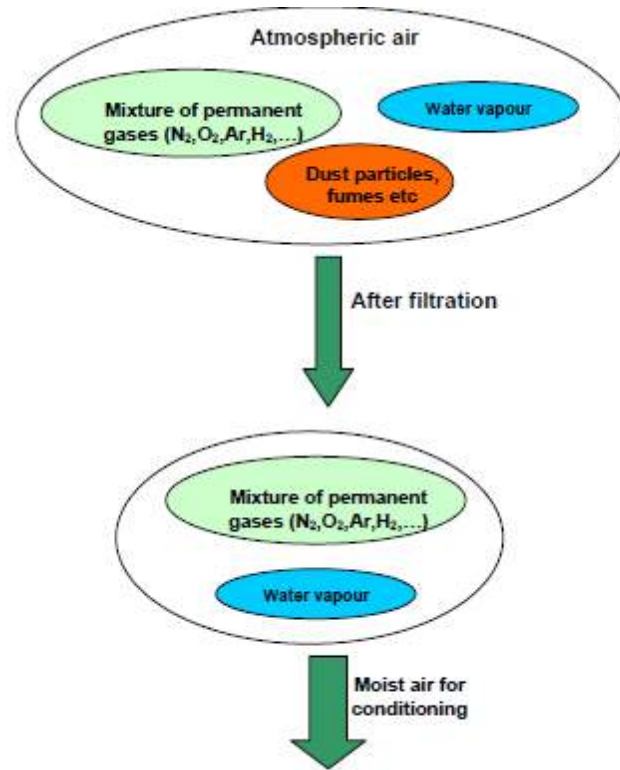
Atmospheric air

Mixture of permanent gases ($N_2$,$O_2$,Ar,$H_2$,…)

Water vapour

Dust particles, fumes etc

After filtration

Mixture of permanent gases ($N_2$,$O_2$,Ar,$H_2$,…)

Water vapour

Moist air for conditioning